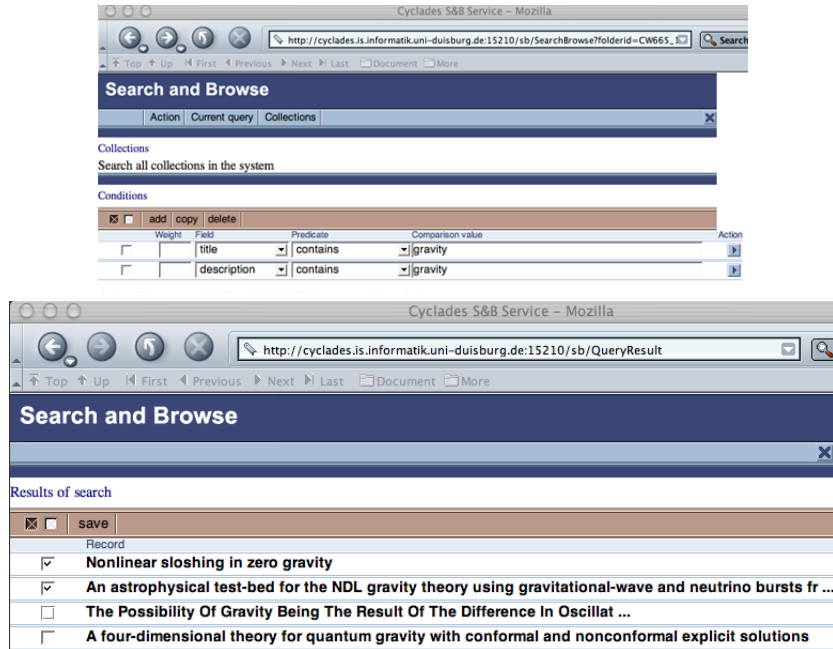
Cyclades S&B Service – Mozilla

http://cyclades.is.informatik.uni-duisburg.de:15210/sb/SearchBrowse?folderid=CW665_

Search

Top Up First Previous Next Last Document More

Search and Browse

Action Current query Collections

Collections

Search all collections in the system

Conditions

add copy delete

| | Weight | Field | Predicate | Comparison value | Action |
|---|---|---|---|---|---|
| | | title | contains | gravity | |
| | | description | contains | gravity | |

Cyclades S&B Service – Mozilla

http://cyclades.is.informatik.uni-duisburg.de:15210/sb/QueryResult

Top Up First Previous Next Last Document More

Search and Browse

Results of search

save

Record

Nonlinear sloshing in zero gravity

An astrophysical test-bed for the NDL gravity theory using gravitational-wave and neutrino bursts fr ...

The Possibility Of Gravity Being The Result Of The Difference In Oscillat ...

A four-dimensional theory for quantum gravity with conformal and nonconformal explicit solutions